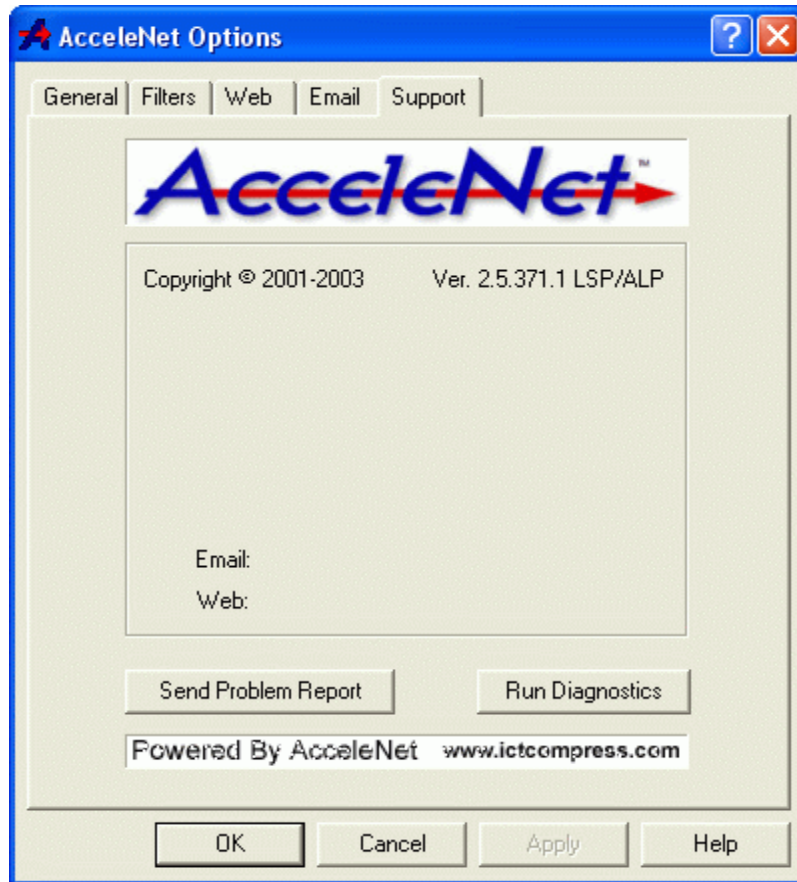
AcceleNet Options

?

General | Filters | Web | Email | Support

AcceleNet™

Copyright © 2001-2003 Ver. 2.5.371.1 LSP/ALP

Email:
Web:

Send Problem Report
Run Diagnostics

Powered By AcceleNet www.ictcompress.com

OK
Cancel
Apply
Help